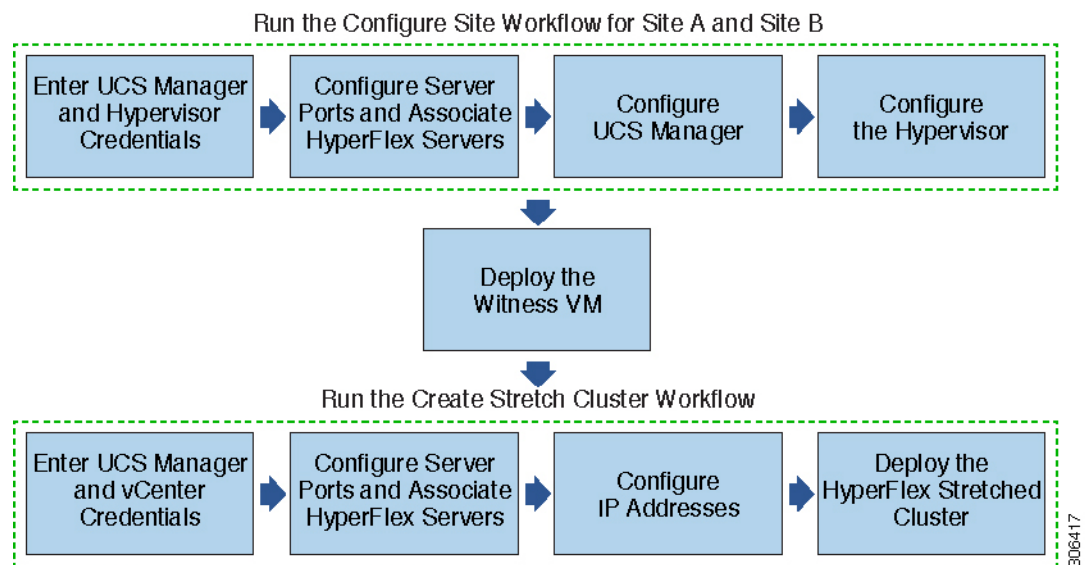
Run the Configure Site Workflow for Site A and Site B

Enter UCS Manager and Hypervisor Credentials

Configure Server Ports and Associate HyperFlex Servers

Configure UCS Manager

Configure the Hypervisor

Deploy the Witness VM

Run the Create Stretch Cluster Workflow

Enter UCS Manager and vCenter Credentials

Configure Server Ports and Associate HyperFlex Servers

Configure IP Addresses

Deploy the HyperFlex Stretched Cluster

306417